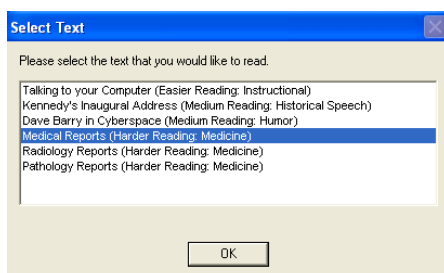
Select Text

Please select the text that you would like to read.

Talking to your Computer (Easier Reading: Instructional)
Kennedy's Inaugural Address (Medium Reading: Historical Speech)
Dave Barry in Cyberspace (Medium Reading: Humor)
Medical Reports (Harder Reading: Medicine)
Radiology Reports (Harder Reading: Medicine)
Pathology Reports (Harder Reading: Medicine)

OK